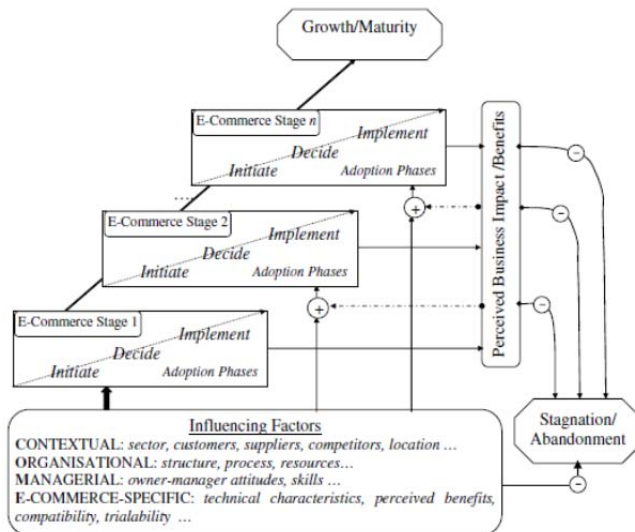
Growth/Maturity

E-Commerce Stage $n$
Implement
Decide
Initiate
Adoption Phases

...

E-Commerce Stage 2
Implement
Decide
Initiate
Adoption Phases

E-Commerce Stage 1
Implement
Decide
Initiate
Adoption Phases

+
+

Perceived Business Impact /Benefits

−
−
−

Stagnation/ Abandonment

−

Influencing Factors
CONTEXTUAL: sector, customers, suppliers, competitors, location …
ORGANISATIONAL: structure, process, resources…
MANAGERIAL: owner-manager attitudes, skills …
E-COMMERCE-SPECIFIC: technical characteristics, perceived benefits, compatibility, trialability …